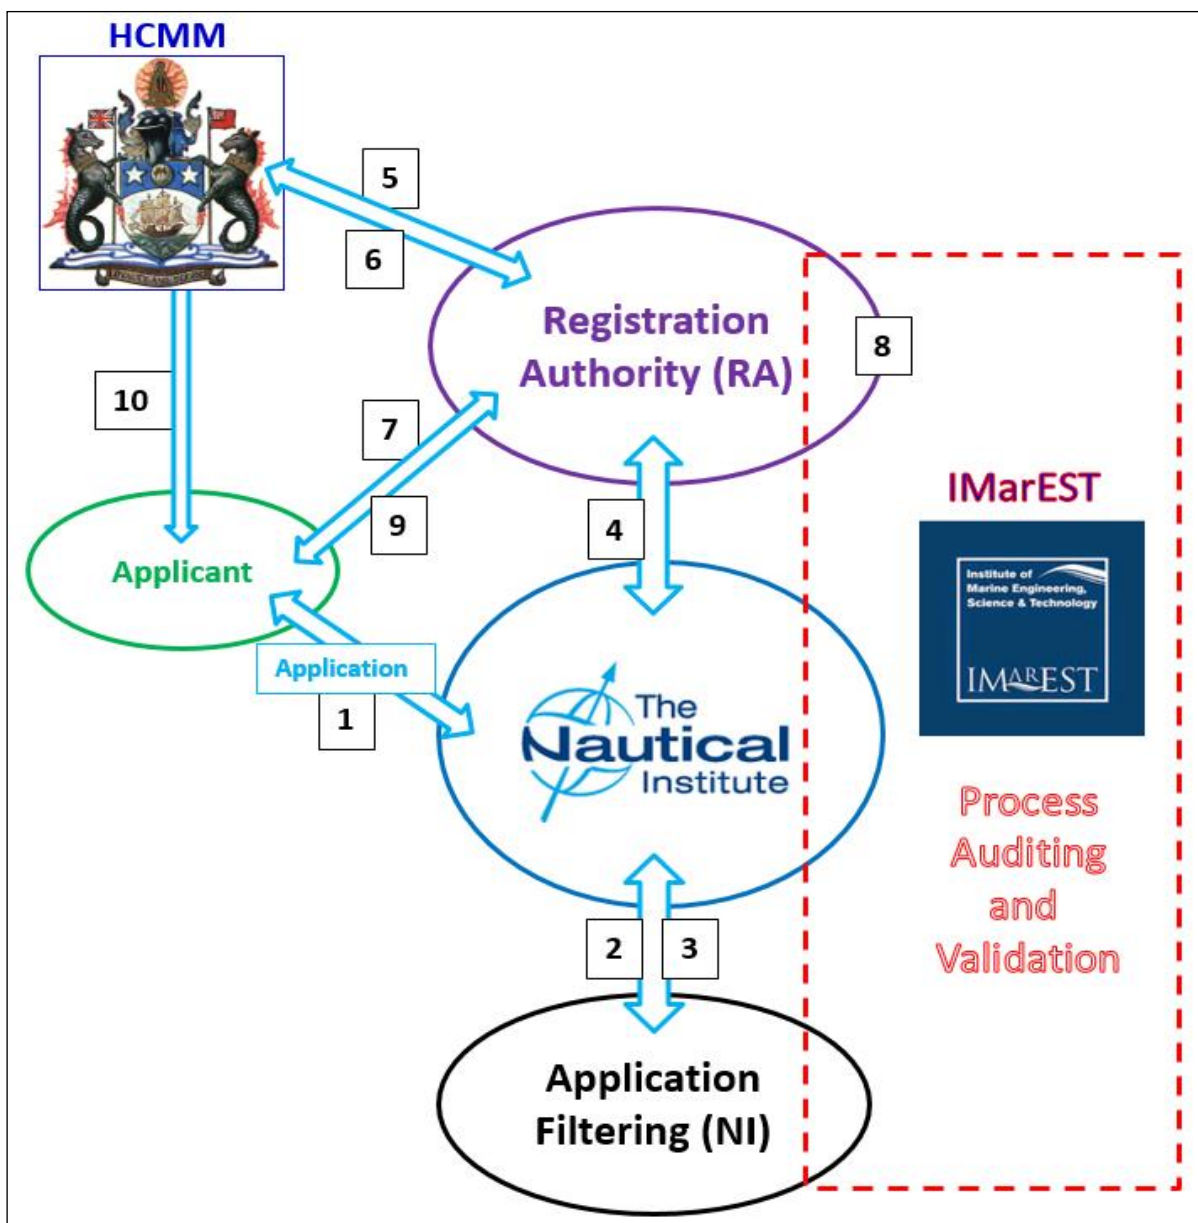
HCMM

5

6

Registration Authority (RA)

8

10

7

9

4

Applicant

IMarEST

Institute of Marine Engineering, Science & Technology

IMAREST

Application

1

The Nautical Institute

Process Auditing and Validation

2

3

Application Filtering (NI)